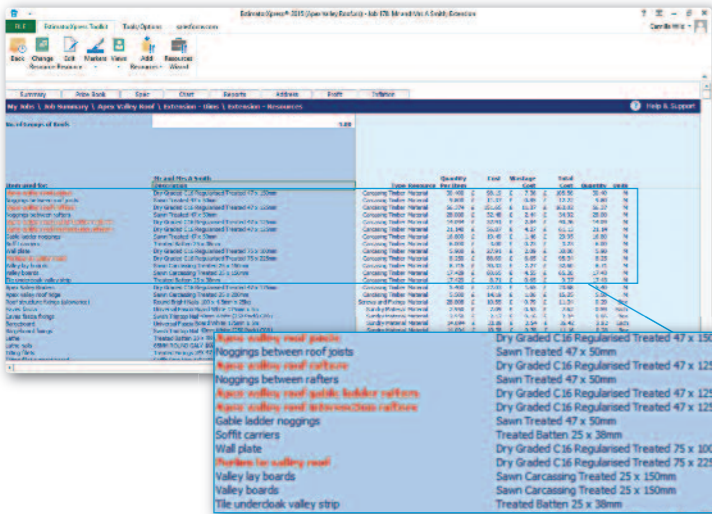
Estimator Xpress® 2015 [Apex Valley Roof.ei] - Job 678 Mr and Mrs A Smith Extension

FILE | EstimatorXpress Toolkit | Tools/Options | estimatorxpress.com

Back | Change Resource | Edit Resource | Markers | View | Add Resource | Resource Wizard

Summary | Price Book | Spec | Chart | Reports | Address | Profit | Inflation

My Jobs \ Job Summary \ Apex Valley Roof \ Extension - Item \ Extension - Resources

Help & Support

No of lengths of Roofs 1.00

Mr and Mrs A Smith

Item used for | Description | Type | Resource | Quantity Per Item | Cost | Wastage | Cost | Total Cost | Quantity | Units

| | |
|---|---|
| Apex valley roof purlin | Dry Graded C16 Regularised Treated 47 x 150 |
| Noggings between roof joists | Sawn Treated 47 x 50mm |
| Apex valley roof rafters | Dry Graded C16 Regularised Treated 47 x 125 |
| Noggings between rafters | Sawn Treated 47 x 50mm |
| Apex valley roof gable ladder rafters | Dry Graded C16 Regularised Treated 47 x 125 |
| Apex valley roof intersection rafters | Dry Graded C16 Regularised Treated 47 x 125 |
| Gable ladder noggings | Sawn Treated 47 x 50mm |
| Soffit carriers | Treated Batten 25 x 38mm |
| Wall plate | Dry Graded C16 Regularised Treated 75 x 100 |
| Purlins for valley roof | Dry Graded C16 Regularised Treated 75 x 225 |
| Valley lay boards | Sawn Carcassing Treated 25 x 150mm |
| Valley boards | Sawn Carcassing Treated 25 x 150mm |
| Tile underclock valley strip | Treated Batten 25 x 38mm |